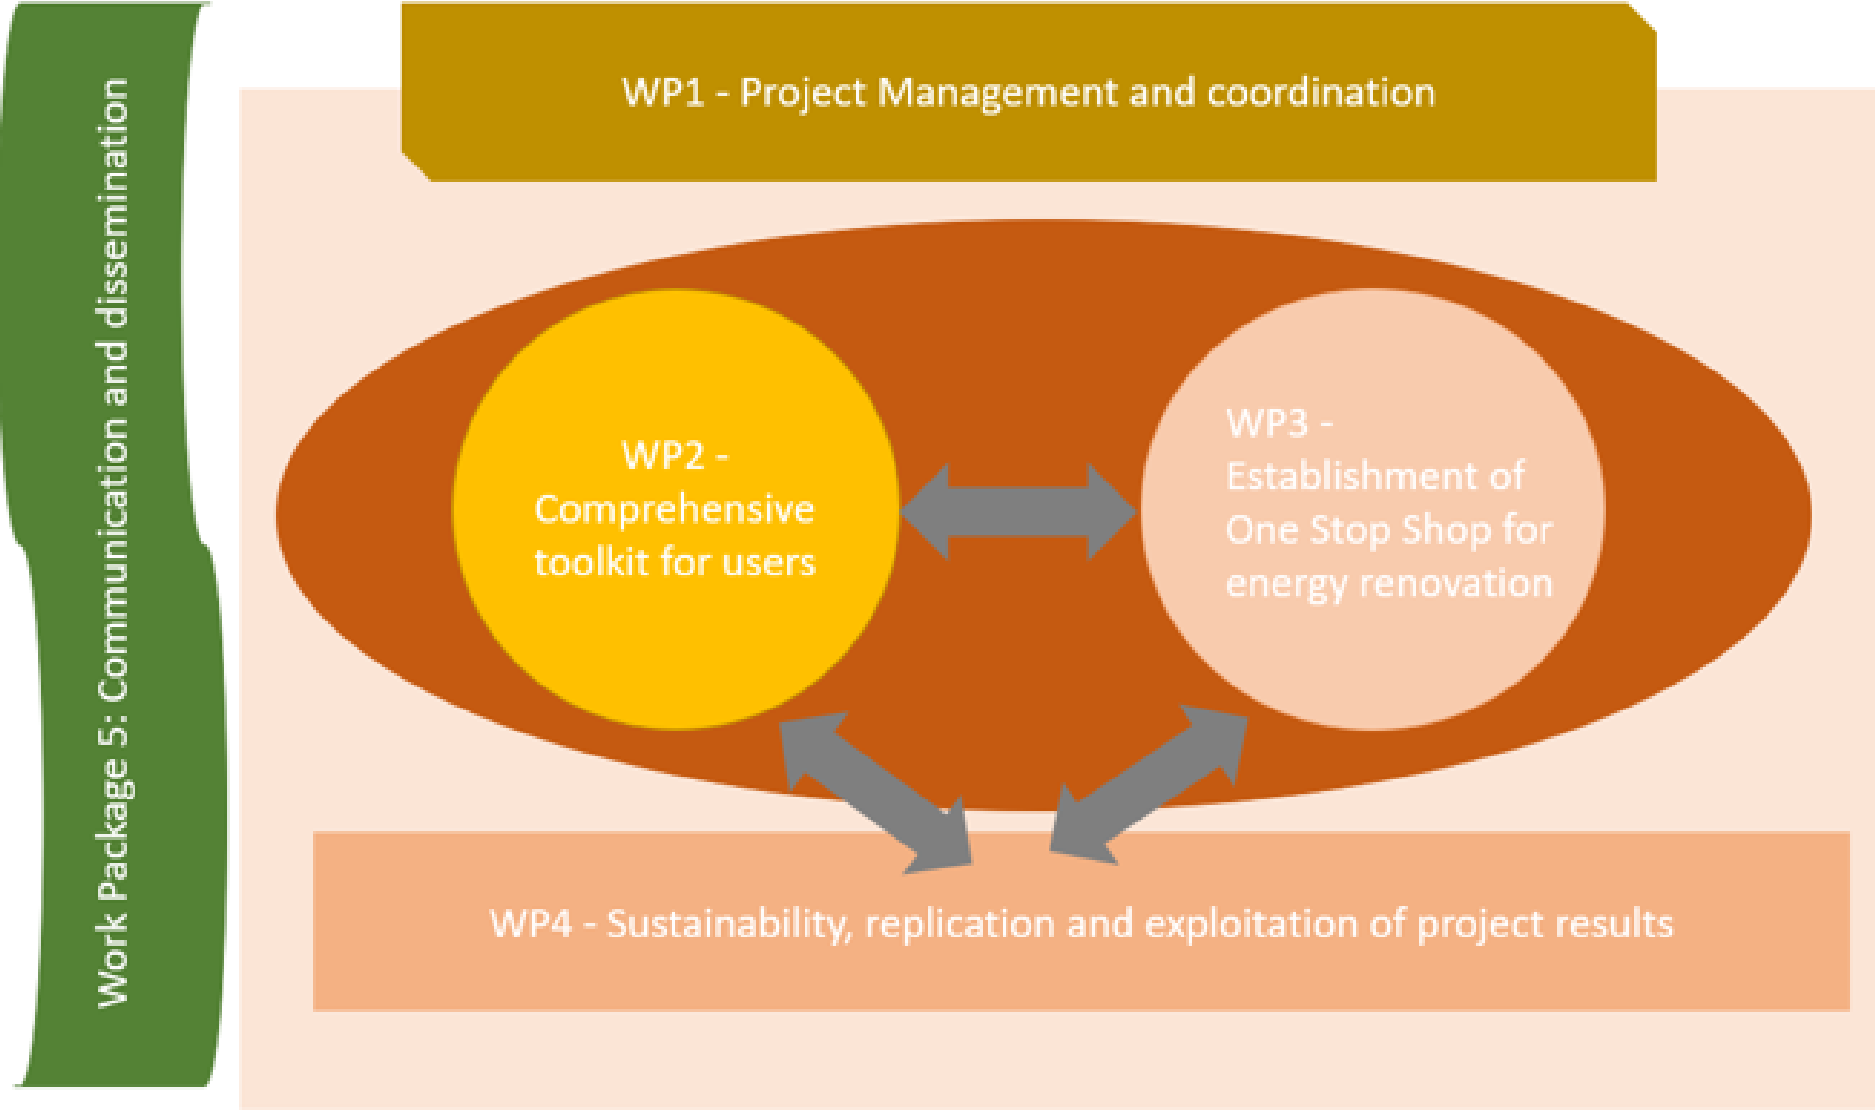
Work Package 5: Communication and dissemination

WP1 - Project Management and coordination

WP2 - Comprehensive toolkit for users

WP3 - Establishment of One Stop Shop for energy renovation

WP4 - Sustainability, replication and exploitation of project results